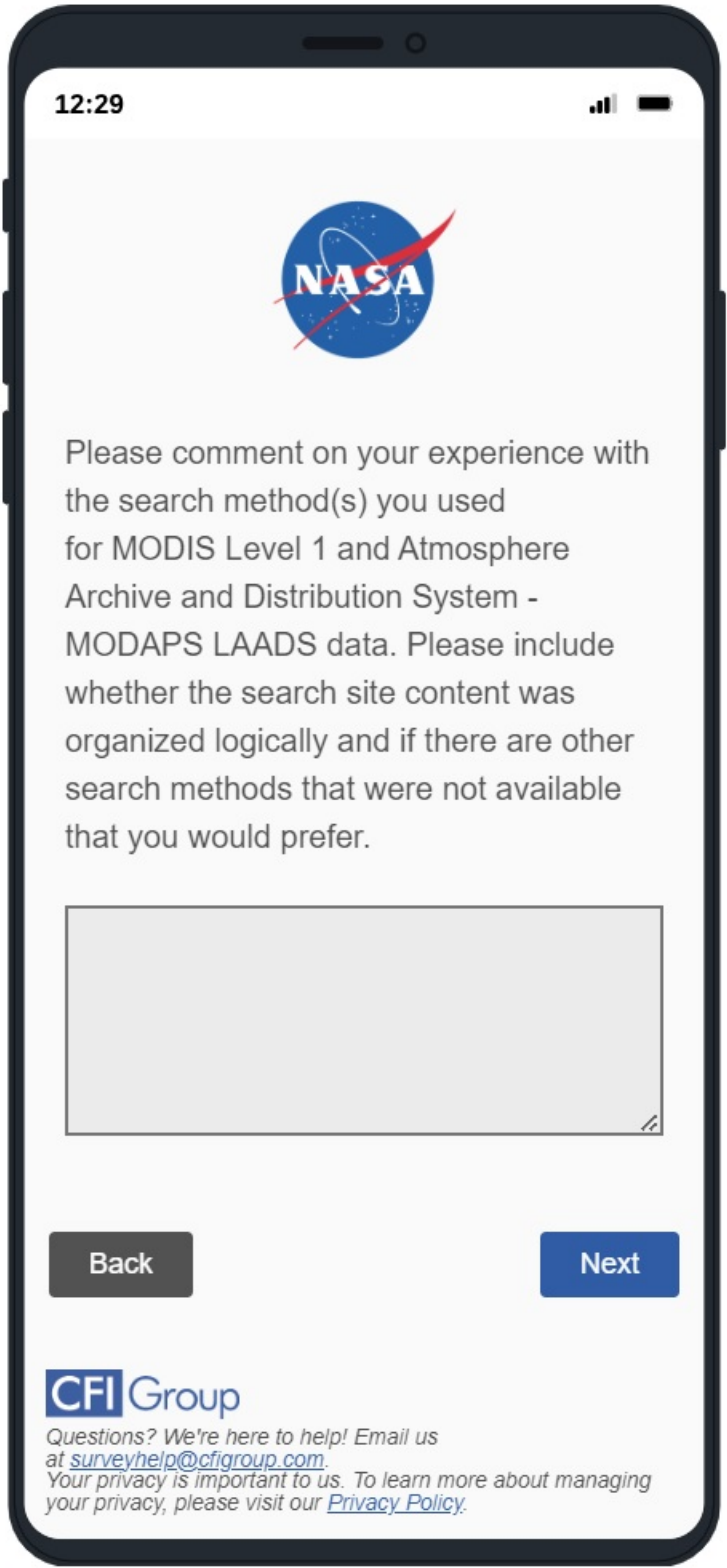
12:29

NASA

Please comment on your experience with the search method(s) you used for MODIS Level 1 and Atmosphere Archive and Distribution System - MODAPS LAADS data. Please include whether the search site content was organized logically and if there are other search methods that were not available that you would prefer.

Back

Next

CFI Group

Questions? We're here to help! Email us at surveyhelp@cfigroup.com.
Your privacy is important to us. To learn more about managing your privacy, please visit our Privacy Policy.